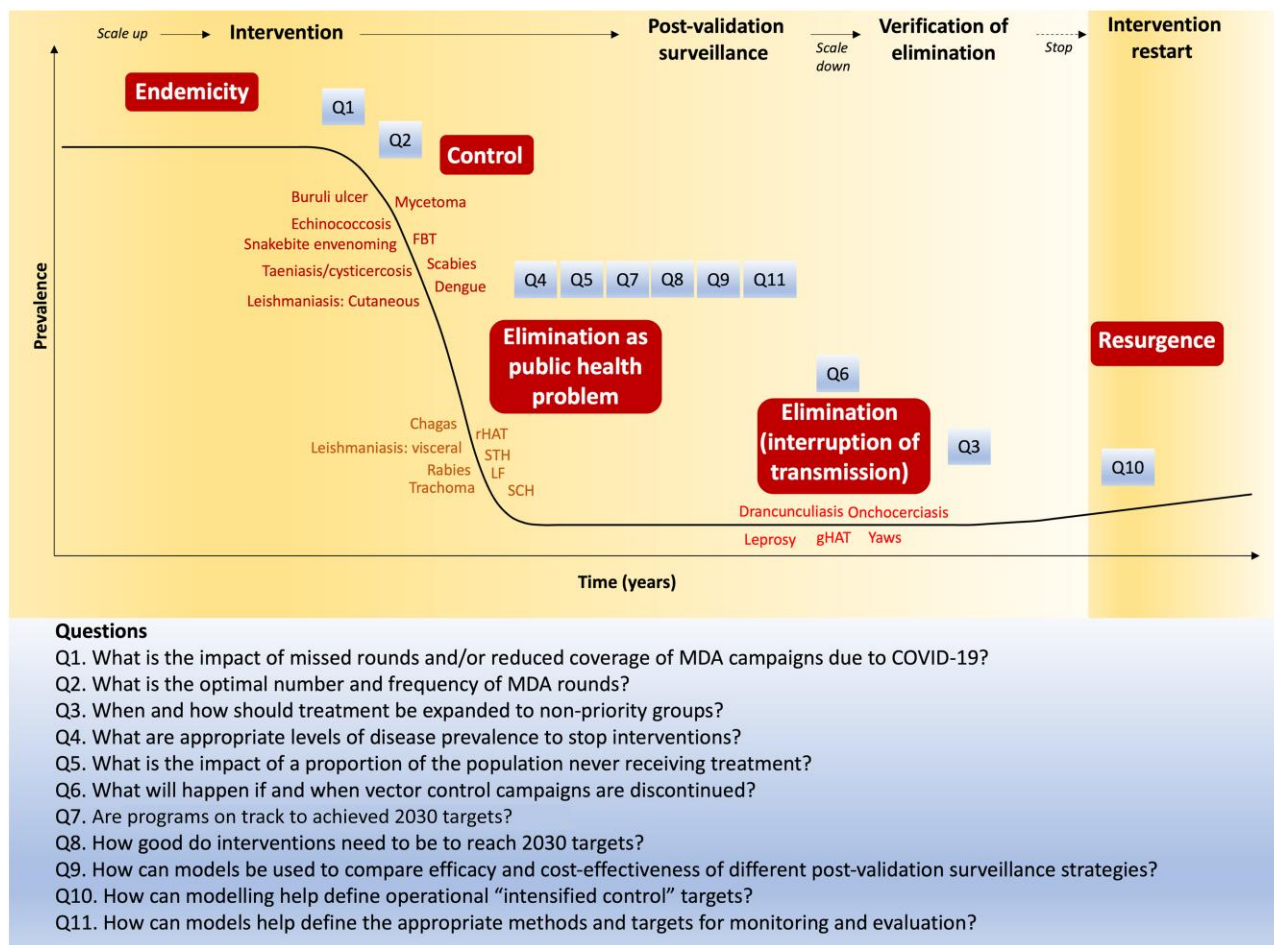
Scale up Intervention Post-validation surveillance Scale down Verification of elimination Stop Intervention restart

Endemicity

Q1

Q2

Control

Buruli ulcer
Mycetoma
Echinococcosis
Snakebite envenoming
FBT
Taeniasis/cysticercosis
Scabies
Dengue
Leishmaniasis: Cutaneous

Q4 Q5 Q7 Q8 Q9 Q11

Elimination as public health problem

Resurgence

Q6

Elimination (interruption of transmission)

Q3

Q10

Chagas
rHAT
Leishmaniasis: visceral
STH
Rabies
LF
Trachoma
SCH

Drancunculiasis Onchocerciasis
Leprosy gHAT Yaws

Prevalence

Time (years)

Questions
Q1. What is the impact of missed rounds and/or reduced coverage of MDA campaigns due to COVID-19?
Q2. What is the optimal number and frequency of MDA rounds?
Q3. When and how should treatment be expanded to non-priority groups?
Q4. What are appropriate levels of disease prevalence to stop interventions?
Q5. What is the impact of a proportion of the population never receiving treatment?
Q6. What will happen if and when vector control campaigns are discontinued?
Q7. Are programs on track to achieved 2030 targets?
Q8. How good do interventions need to be to reach 2030 targets?
Q9. How can models be used to compare efficacy and cost-effectiveness of different post-validation surveillance strategies?
Q10. How can modelling help define operational "intensified control" targets?
Q11. How can models help define the appropriate methods and targets for monitoring and evaluation?